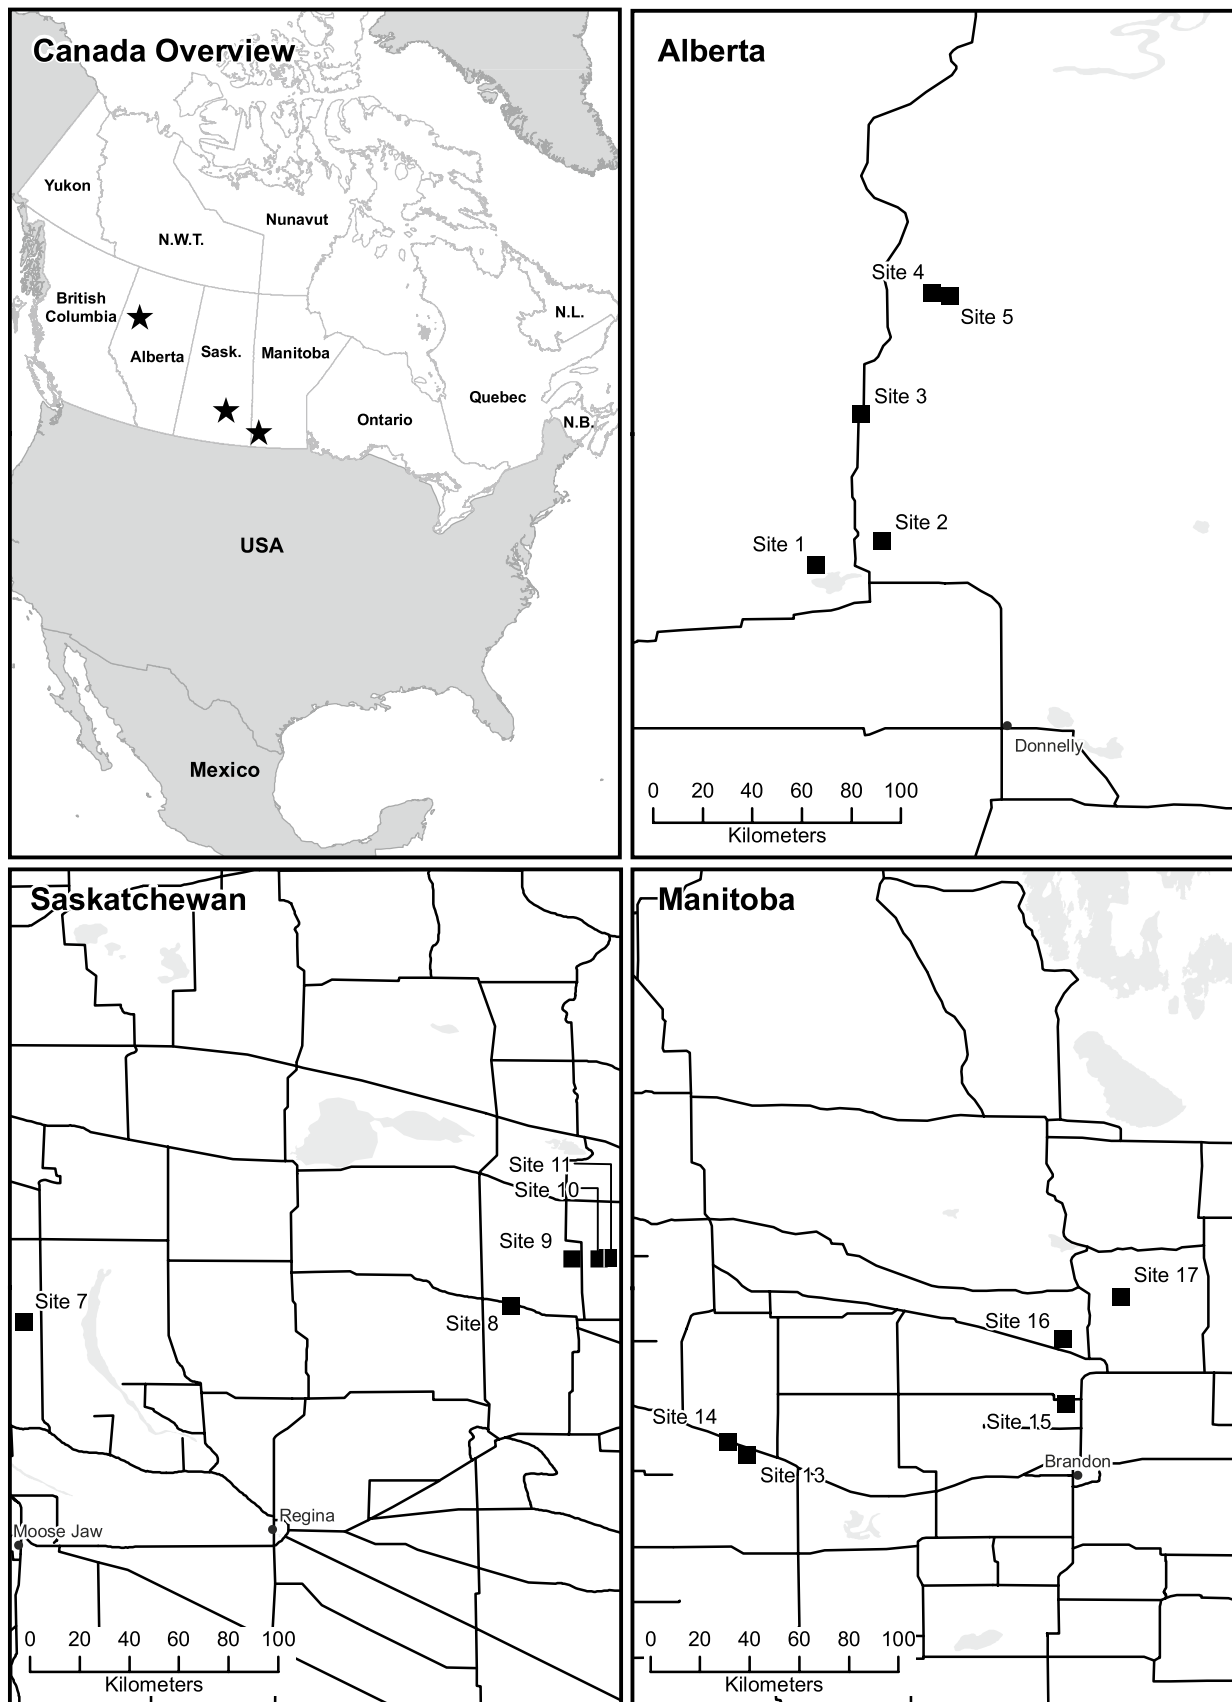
Canada Overview

Yukon
N.W.T.
Nunavut
British Columbia
Alberta
Sask.
Manitoba
N.L.
Quebec
Ontario
N.B.
USA
Mexico

Alberta

Site 4
Site 5
Site 3
Site 2
Site 1
Donnelly
0 20 40 60 80 100
Kilometers

Saskatchewan

Site 11
Site 10
Site 9
Site 7
Site 8
Regina
Moose Jaw
0 20 40 60 80 100
Kilometers

Manitoba

Site 17
Site 16
Site 15
Site 14
Site 13
Brandon
0 20 40 60 80 100
Kilometers